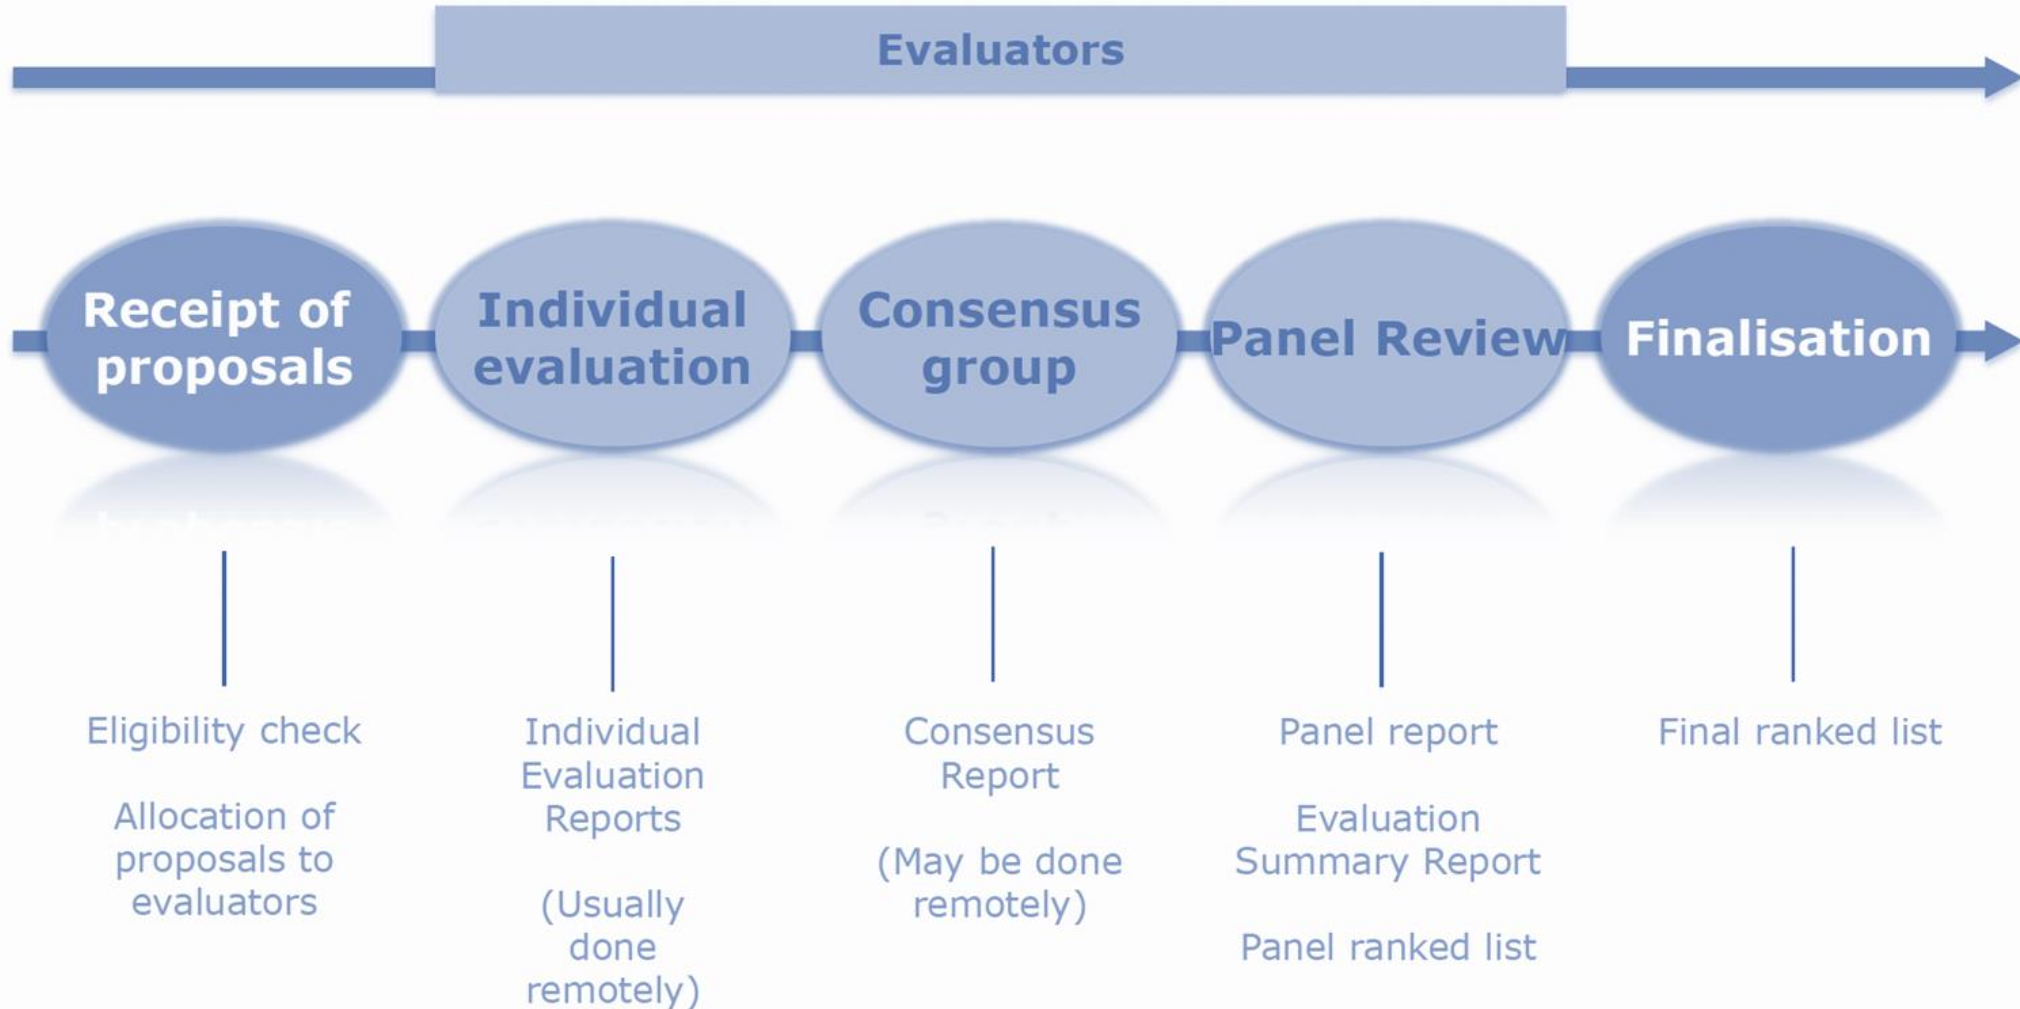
Evaluators

Receipt of proposals

Individual evaluation

Consensus group

Panel Review

Finalisation

Eligibility check

Allocation of proposals to evaluators

Individual Evaluation Reports

(Usually done remotely)

Consensus Report

(May be done remotely)

Panel report

Evaluation Summary Report

Panel ranked list

Final ranked list